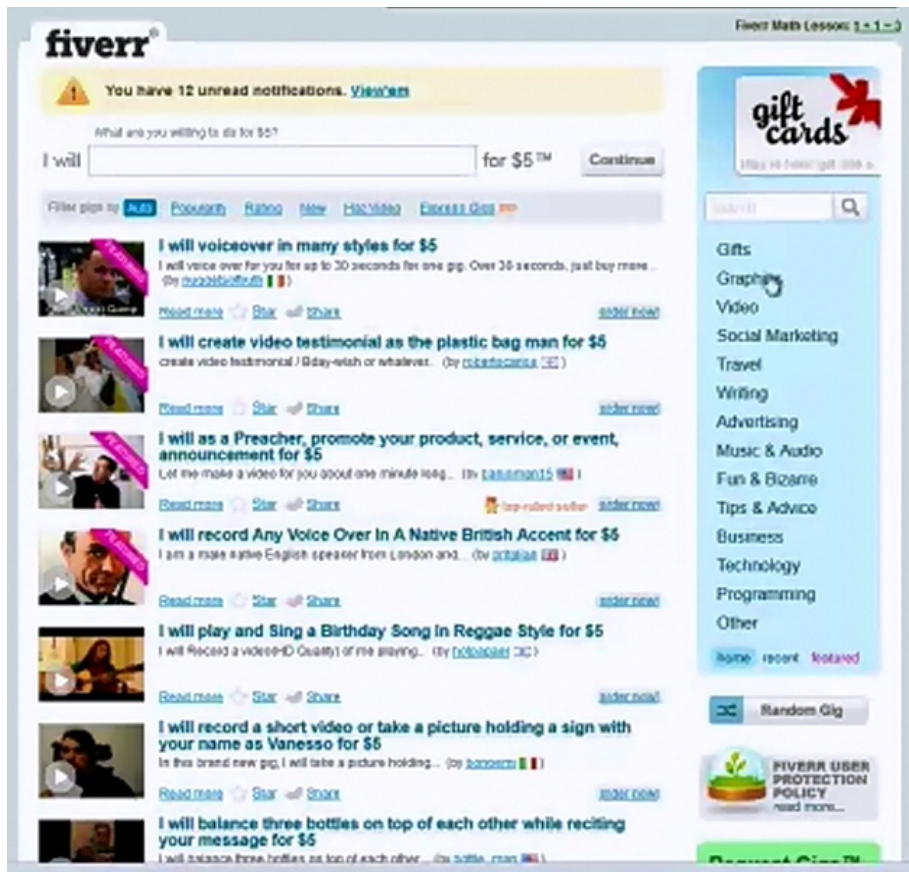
fiverr

Fiverr Math Lesson: 1 + 1 = 3

You have 12 unread notifications. View'em

What are you willing to do for $5?

I will for $5™ Continue

Filter gigs by: Auto Popularity Rating New Has Video Express Gigs

I will voiceover in many styles for $5
I will voice over for you for up to 30 seconds for one gig. Over 30 seconds, just buy more... (by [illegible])
Read more Star Share order now!

I will create video testimonial as the plastic bag man for $5
create video testimonial / Bday-wish or whatever... (by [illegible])
Read more Star Share order now!

I will as a Preacher, promote your product, service, or event, announcement for $5
Let me make a video for you about one minute long... (by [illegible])
Read more Star Share top-rated seller order now!

I will record Any Voice Over In A Native British Accent for $5
I am a male native English speaker from London and... (by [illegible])
Read more Star Share order now!

I will play and Sing a Birthday Song In Reggae Style for $5
I will Record a video(HD Quality) of me playing... (by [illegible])
Read more Star Share order now!

I will record a short video or take a picture holding a sign with your name as Vanesso for $5
In this brand new gig, I will take a picture holding... (by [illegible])
Read more Star Share order now!

I will balance three bottles on top of each other while reciting your message for $5
I will balance three bottles on top of each other... (by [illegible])

gift cards

Gifts
Graphics
Video
Social Marketing
Travel
Writing
Advertising
Music & Audio
Fun & Bizarre
Tips & Advice
Business
Technology
Programming
Other

home recent featured

Random Gig

FIVERR USER PROTECTION POLICY
read more...